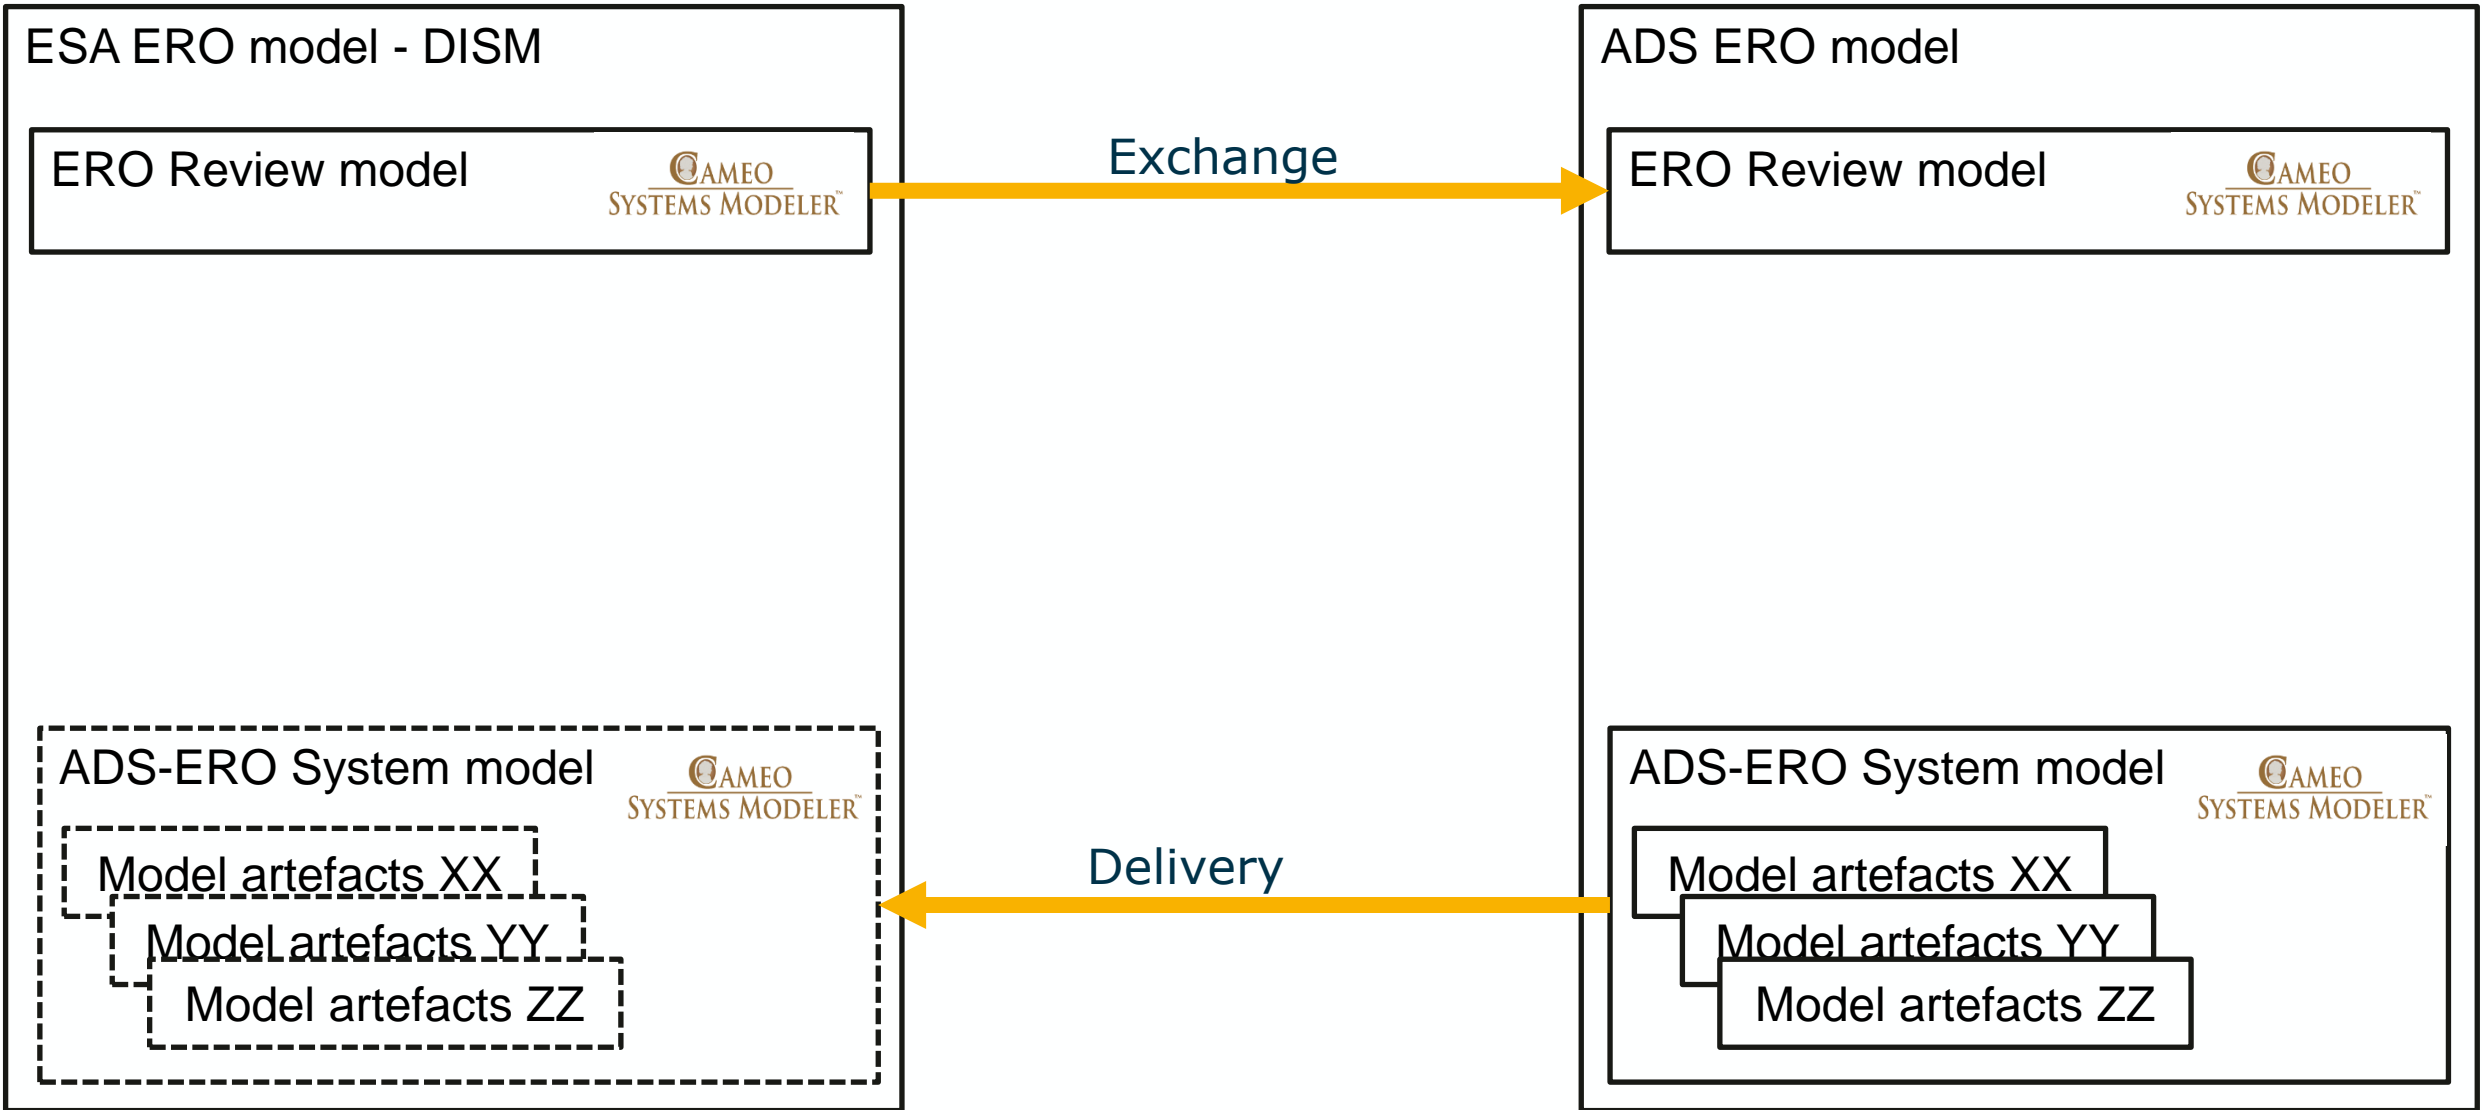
ESA ERO model - DISM

ERO Review model

CAMEO SYSTEMS MODELER™

ADS-ERO System model

CAMEO SYSTEMS MODELER™

Model artefacts XX

Model artefacts YY

Model artefacts ZZ

Exchange

Delivery

ADS ERO model

ERO Review model

CAMEO SYSTEMS MODELER™

ADS-ERO System model

CAMEO SYSTEMS MODELER™

Model artefacts XX

Model artefacts YY

Model artefacts ZZ